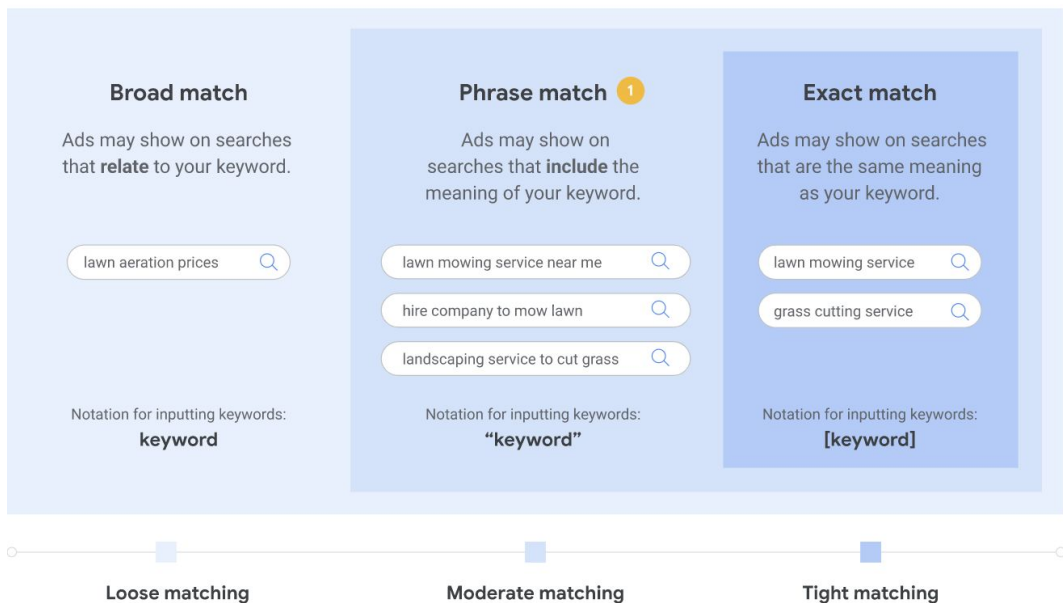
Broad match

Ads may show on searches that relate to your keyword.

lawn aeration prices

Notation for inputting keywords:
keyword

Phrase match 1

Ads may show on searches that include the meaning of your keyword.

lawn mowing service near me

hire company to mow lawn

landscaping service to cut grass

Notation for inputting keywords:
"keyword"

Exact match

Ads may show on searches that are the same meaning as your keyword.

lawn mowing service

grass cutting service

Notation for inputting keywords:
[keyword]

Loose matching

Moderate matching

Tight matching